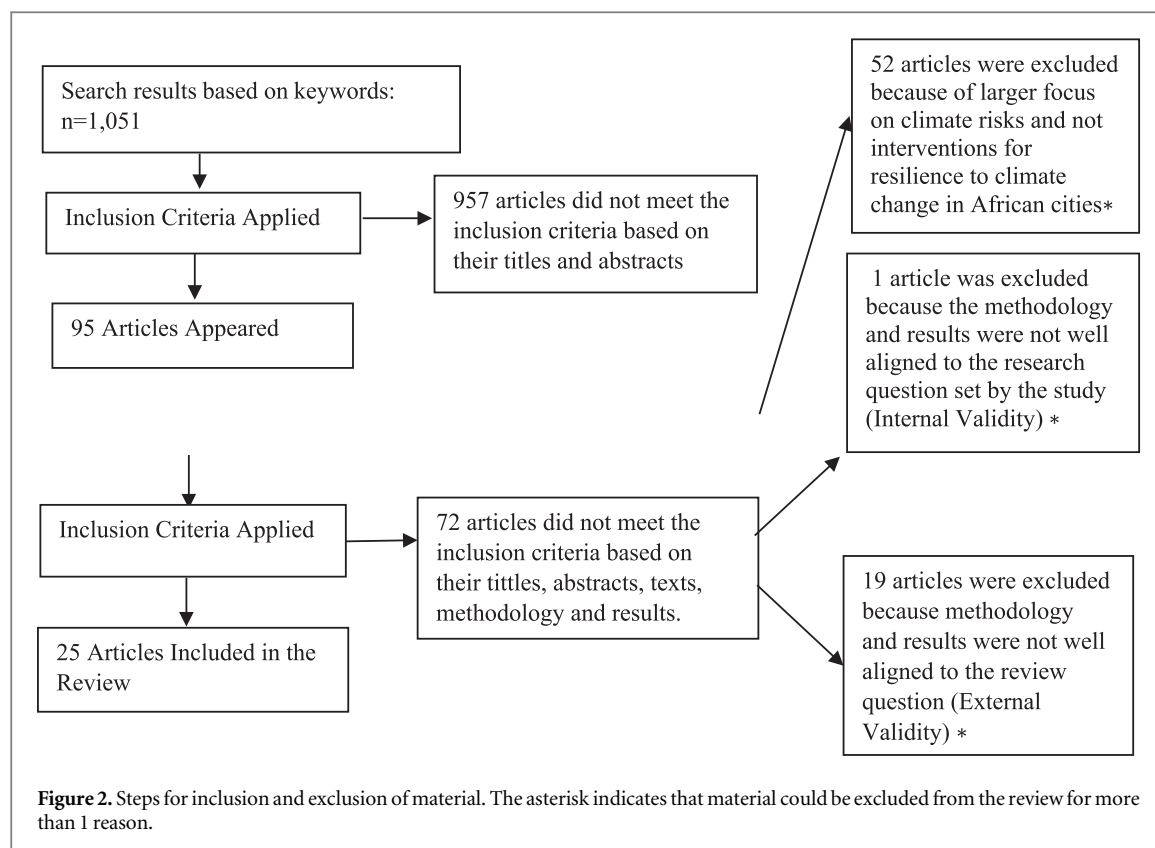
Search results based on keywords: n=1,051

Inclusion Criteria Applied

957 articles did not meet the inclusion criteria based on their titles and abstracts

95 Articles Appeared

52 articles were excluded because of larger focus on climate risks and not interventions for resilience to climate change in African cities∗

1 article was excluded because the methodology and results were not well aligned to the research question set by the study (Internal Validity) ∗

Inclusion Criteria Applied

72 articles did not meet the inclusion criteria based on their tittles, abstracts, texts, methodology and results.

25 Articles Included in the Review

19 articles were excluded because methodology and results were not well aligned to the review question (External Validity) ∗

**Figure 2.** Steps for inclusion and exclusion of material. The asterisk indicates that material could be excluded from the review for more than 1 reason.